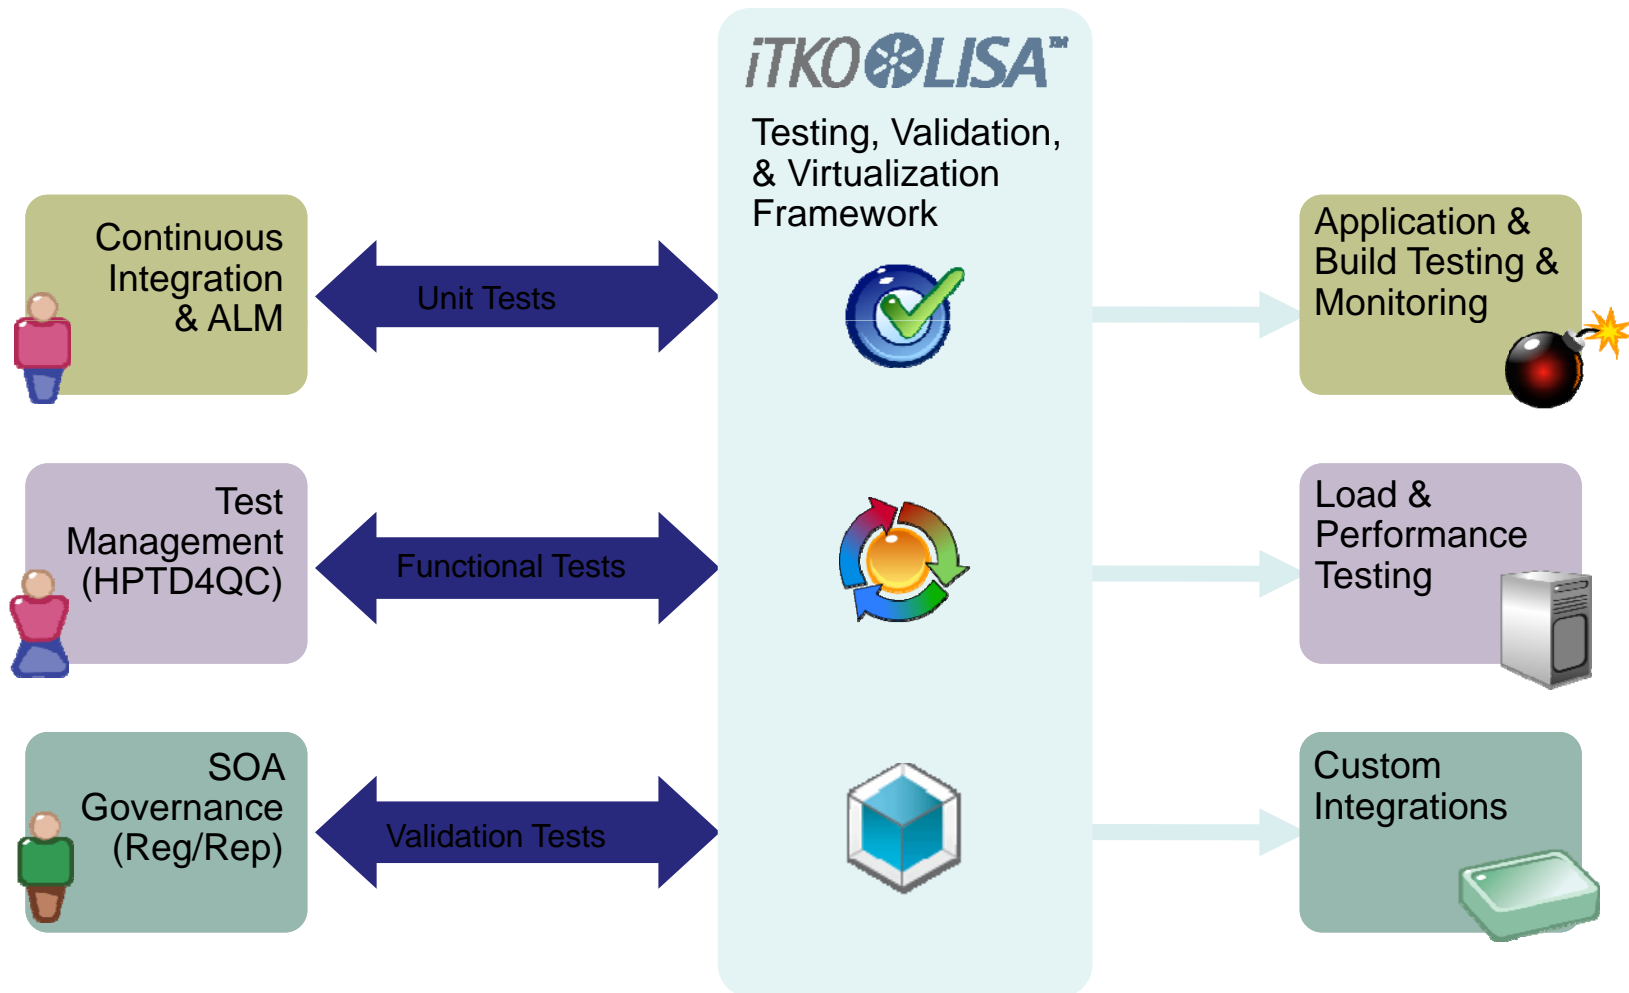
iTKO LISA™

Testing, Validation, & Virtualization Framework

Continuous Integration & ALM

Unit Tests

Application & Build Testing & Monitoring

Test Management (HPTD4QC)

Functional Tests

Load & Performance Testing

SOA Governance (Reg/Rep)

Validation Tests

Custom Integrations